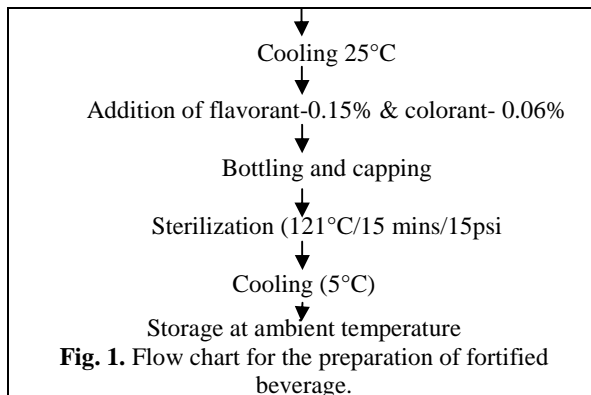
Cooling 25°C

Addition of flavorant-0.15% & colorant- 0.06%

Bottling and capping

Sterilization (121°C/15 mins/15psi

Cooling (5°C)

Storage at ambient temperature

**Fig. 1.** Flow chart for the preparation of fortified beverage.